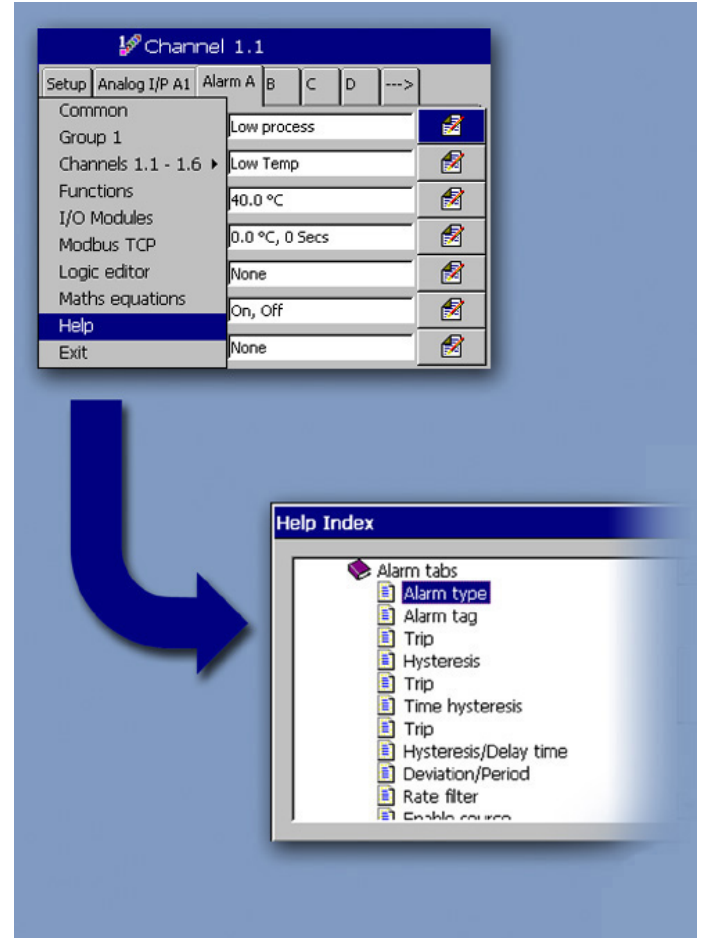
Channel 1.1

Setup | Analog I/P A1 | Alarm A | B | C | D | --->

Common
Group 1
Channels 1.1 - 1.6
Functions
I/O Modules
Modbus TCP
Logic editor
Maths equations
Help
Exit

Low process
Low Temp
40.0 °C
0.0 °C, 0 Secs
None
On, Off
None

Help Index

Alarm tabs
Alarm type
Alarm tag
Trip
Hysteresis
Trip
Time hysteresis
Trip
Hysteresis/Delay time
Deviation/Period
Rate filter
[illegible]